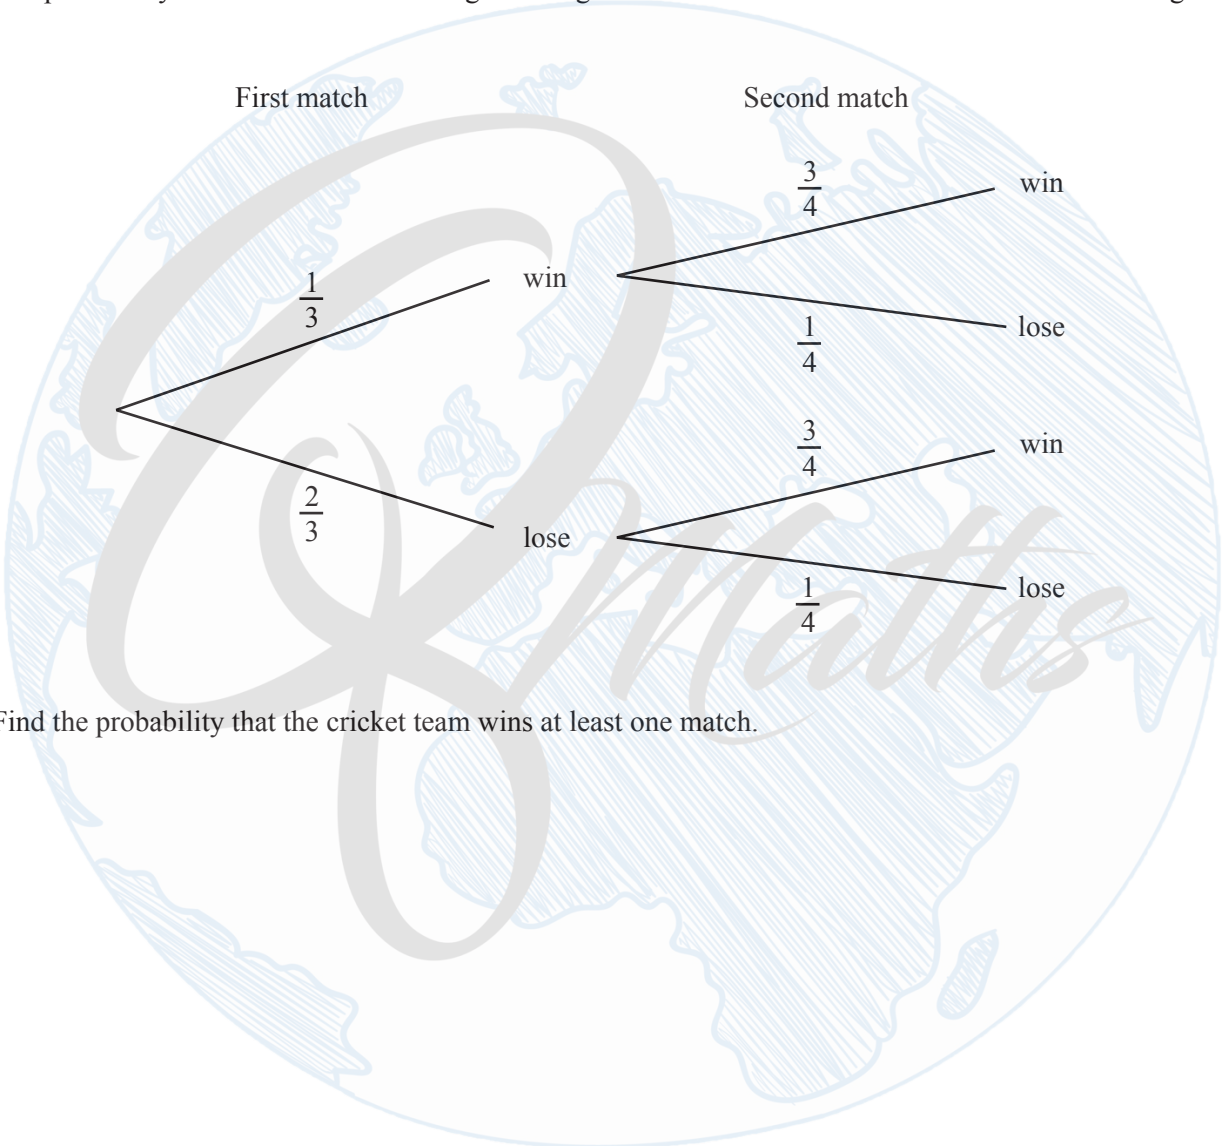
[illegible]

First match

Second match

$\frac{3}{4}$ win

$\frac{1}{3}$ win

$\frac{1}{4}$ lose

$\frac{3}{4}$ win

$\frac{2}{3}$ lose

$\frac{1}{4}$ lose

Find the probability that the cricket team wins at least one match.

Maths